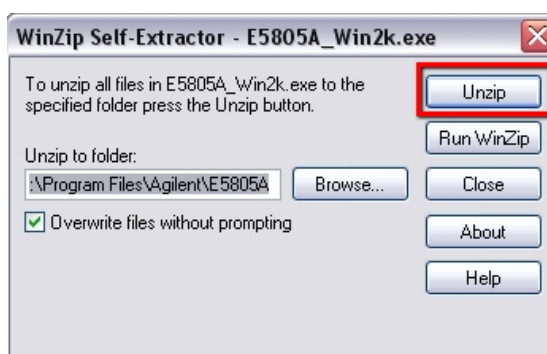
WinZip Self-Extractor - E5805A_Win2k.exe

To unzip all files in E5805A_Win2k.exe to the specified folder press the Unzip button.

Unzip

Run WinZip

Unzip to folder:

:\Program Files\Agilent\E5805A

Browse...

Close

Overwrite files without prompting

About

Help